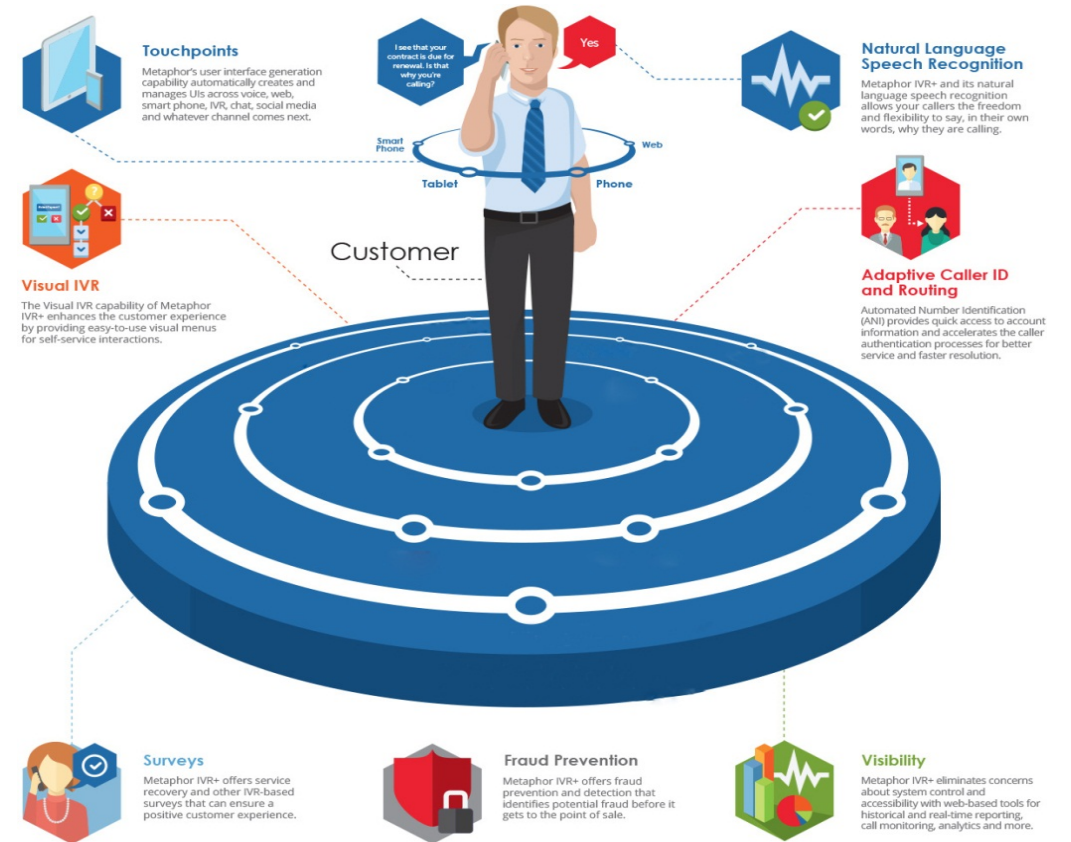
Touchpoints

Metaphor's user interface generation capability automatically creates and manages UIs across voice, web, smart phone, IVR, chat, social media and whatever channel comes next.

I see that your contract is due for renewal. Is that why you're calling?

Yes

Smart Phone

Web

Tablet

Phone

Natural Language Speech Recognition

Metaphor IVR+ and its natural language speech recognition allows your callers the freedom and flexibility to say, in their own words, why they are calling.

Customer

Visual IVR

The Visual IVR capability of Metaphor IVR+ enhances the customer experience by providing easy-to-use visual menus for self-service interactions.

Adaptive Caller ID and Routing

Automated Number Identification (ANI) provides quick access to account information and accelerates the caller authentication processes for better service and faster resolution.

Surveys

Metaphor IVR+ offers service recovery and other IVR-based surveys that can ensure a positive customer experience.

Fraud Prevention

Metaphor IVR+ offers fraud prevention and detection that identifies potential fraud before it gets to the point of sale.

Visibility

Metaphor IVR+ eliminates concerns about system control and accessibility with web-based tools for historical and real-time reporting, call monitoring, analytics and more.